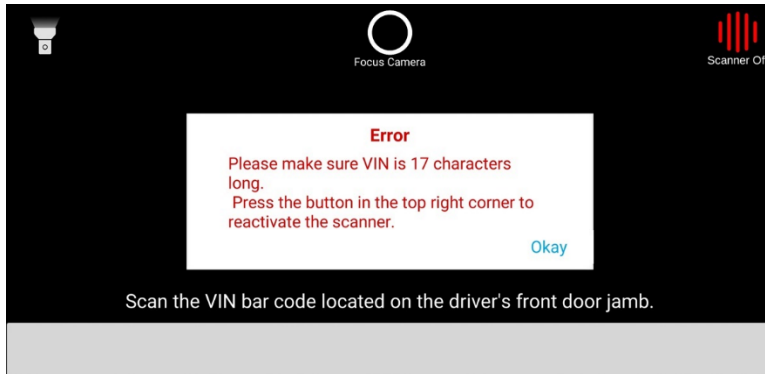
Focus Camera

Scanner Of

Error

Please make sure VIN is 17 characters long.
Press the button in the top right corner to reactivate the scanner.

Okay

Scan the VIN bar code located on the driver's front door jamb.